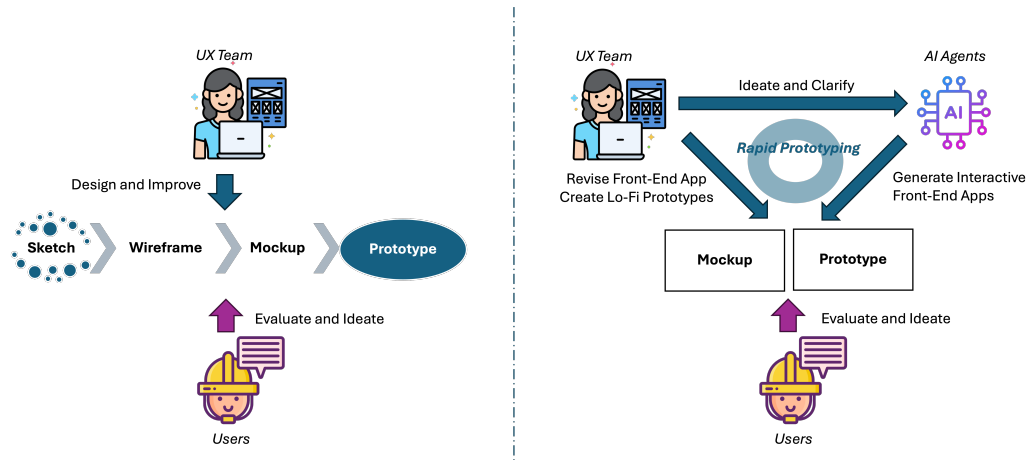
UX Team

Design and Improve

Sketch

Wireframe

Mockup

Prototype

Evaluate and Ideate

Users

UX Team

Ideate and Clarify

AI Agents

AI

Rapid Prototyping

Revise Front-End App
Create Lo-Fi Prototypes

Generate Interactive
Front-End Apps

Mockup

Prototype

Evaluate and Ideate

Users